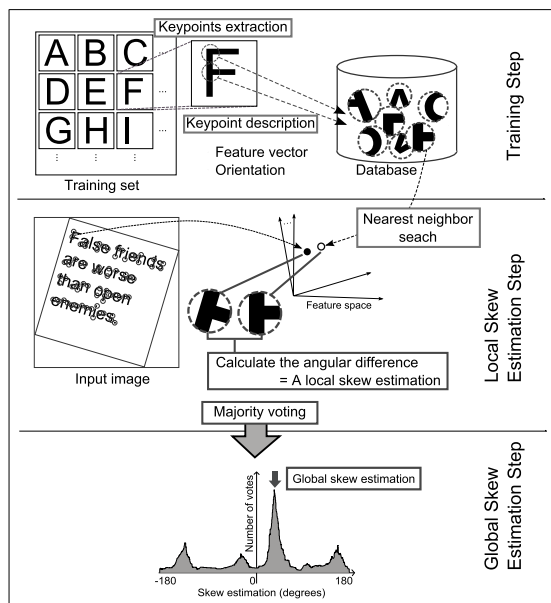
Keypoints extraction

A B C
D E F
G H I

Keypoint description

Feature vector
Orientation

Training set

Database

Training Step

False friends are worse than open enemies.

Nearest neighbor seach

Feature space

Input image

Calculate the angular difference
= A local skew estimation

Local Skew Estimation Step

Majority voting

Global skew estimation

Number of votes

-180
0
180

Skew estimation (degrees)

Global Skew Estimation Step